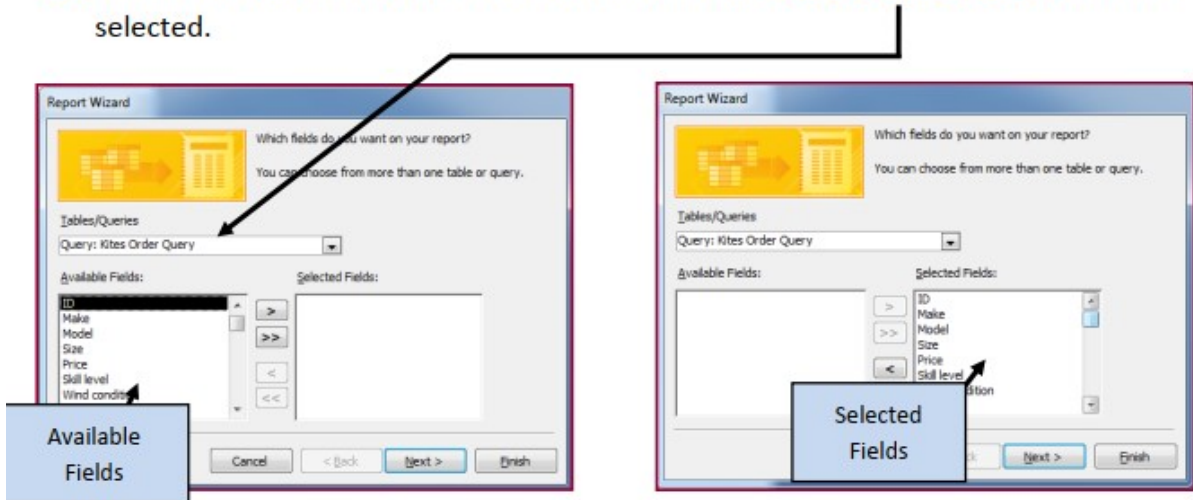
selected.

Report Wizard

Which fields do you want on your report?

You can choose from more than one table or query.

Tables/Queries

Query: Kites Order Query

Available Fields:

ID
Make
Model
Size
Price
Skill level
Wind conditi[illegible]

Selected Fields:

>

>>

<

<<

Available Fields

Cancel

< Back

Next >

Finish

Report Wizard

Which fields do you want on your report?

You can choose from more than one table or query.

Tables/Queries

Query: Kites Order Query

Available Fields:

Selected Fields:

ID
Make
Model
Size
Price
Skill level
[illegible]dition

>

>>

<

Selected Fields

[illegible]k

Next >

Finish